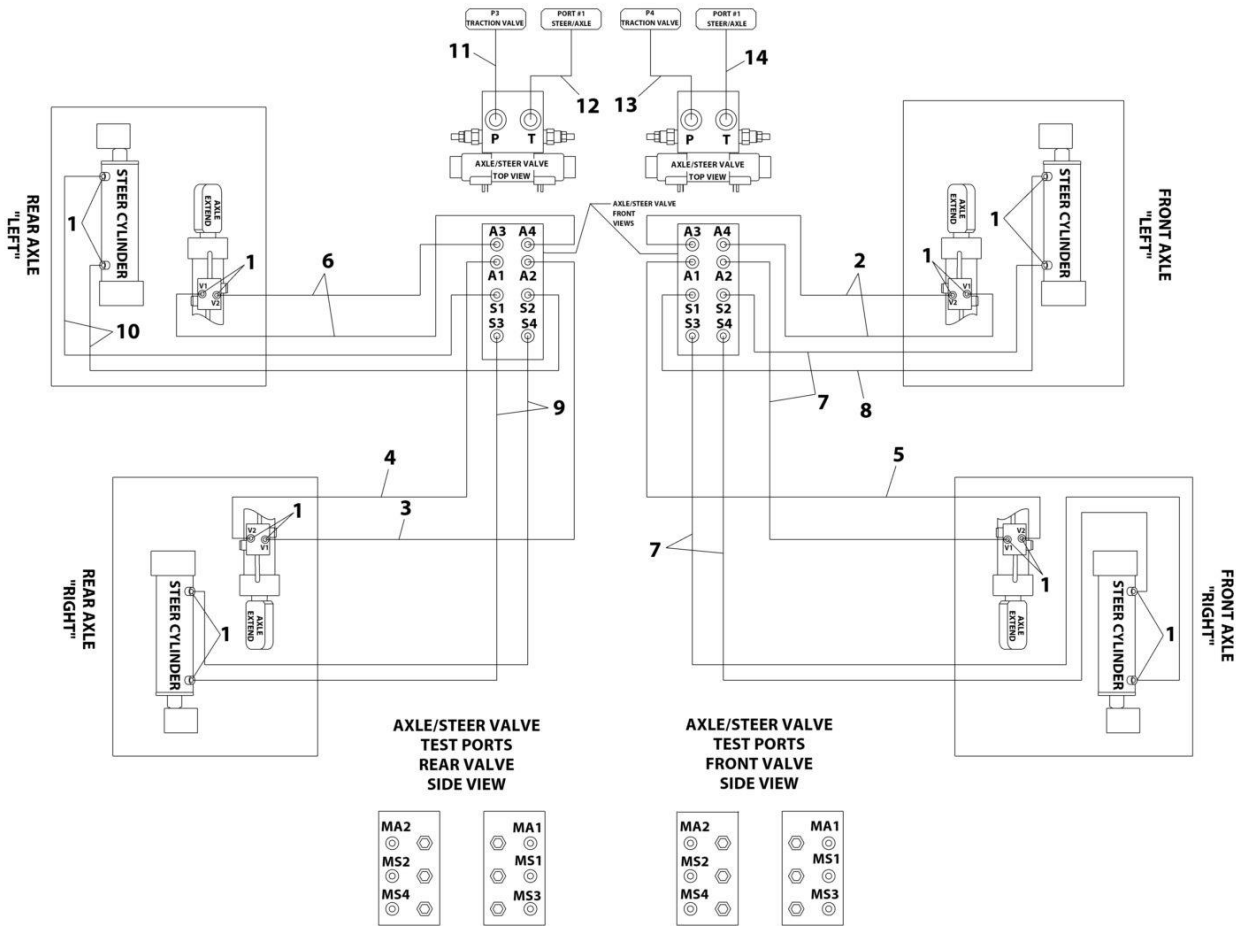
P3
TRACTION VALVE

PORT #1
STEER/AXLE

P4
TRACTION VALVE

PORT #1
STEER/AXLE

11

12

13

14

P T

P T

AXLE/STEER VALVE
TOP VIEW

AXLE/STEER VALVE
TOP VIEW

REAR AXLE
"LEFT"

STEER CYLINDER

AXLE EXTEND

V1
V2

1

1

6

10

AXLE/STEER VALVE
FRONT
VIEWS

A3 A4
A1 A2
S1 S2
S3 S4

A3 A4
A1 A2
S1 S2
S3 S4

FRONT AXLE
"LEFT"

STEER CYLINDER

AXLE EXTEND

V1
V2

1

1

2

7

8

9

4

3

5

7

REAR AXLE
"RIGHT"

V2
V1

1

1

STEER CYLINDER

AXLE EXTEND

FRONT AXLE
"RIGHT"

V2
V1

1

1

STEER CYLINDER

AXLE EXTEND

AXLE/STEER VALVE
TEST PORTS
REAR VALVE
SIDE VIEW

AXLE/STEER VALVE
TEST PORTS
FRONT VALVE
SIDE VIEW

MA2
MS2
MS4

MA1
MS1
MS3

MA2
MS2
MS4

MA1
MS1
MS3